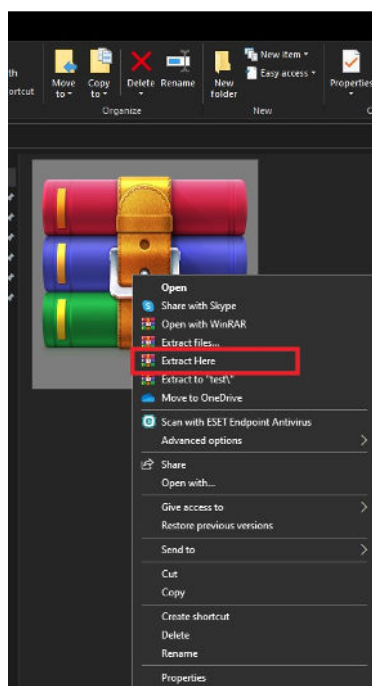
th
ortcut
Move to
Copy to
Delete
Rename
New folder
New item
Easy access
Properties
Organize
New

Open
Share with Skype
Open with WinRAR
Extract files...
Extract Here
Extract to "test\"
Move to OneDrive
Scan with ESET Endpoint Antivirus
Advanced options
Share
Open with...
Give access to
Restore previous versions
Send to
Cut
Copy
Create shortcut
Delete
Rename
Properties